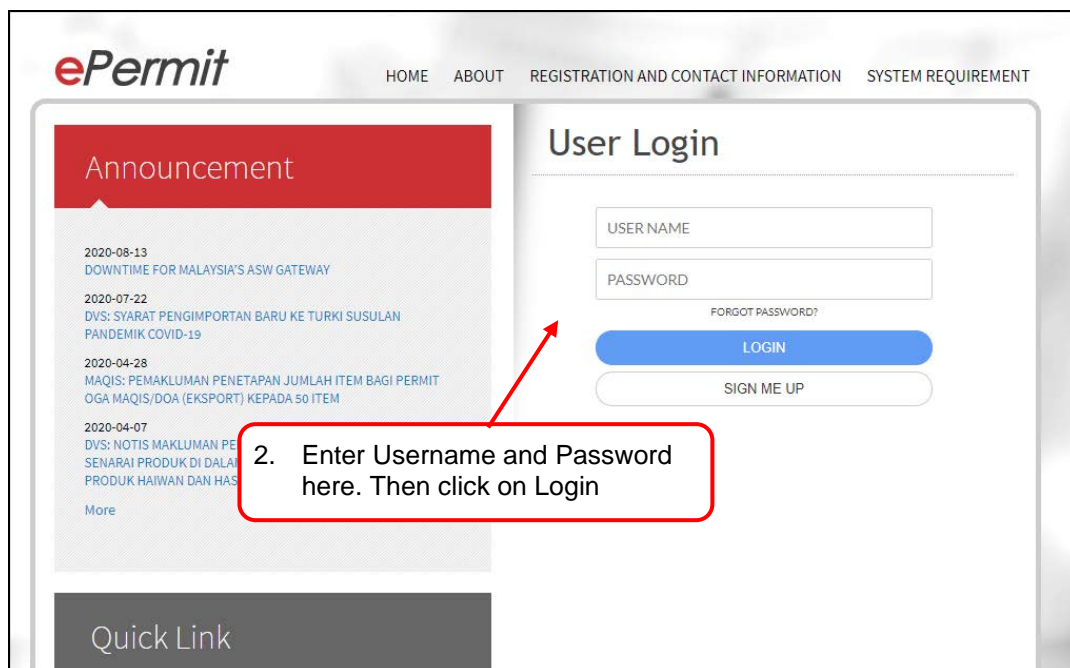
ePermit

HOME ABOUT REGISTRATION AND CONTACT INFORMATION SYSTEM REQUIREMENT

Announcement

2020-08-13
DOWNTIME FOR MALAYSIA'S ASW GATEWAY

2020-07-22
DVS: SYARAT PENGIMPORTAN BARU KE TURKI SUSULAN PANDEMIK COVID-19

2020-04-28
MAQIS: PEMAKLUMAN PENETAPAN JUMLAH ITEM BAGI PERMIT OGA MAQIS/DOA (EKSPORT) KEPADA 50 ITEM

2020-04-07
DVS: NOTIS MAKLUMAN PE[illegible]
SENARAI PRODUK DI DALA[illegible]
PRODUK HAIWAN DAN HAS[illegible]

More

Quick Link

User Login

USER NAME

PASSWORD

FORGOT PASSWORD?

LOGIN

SIGN ME UP

2. Enter Username and Password here. Then click on Login